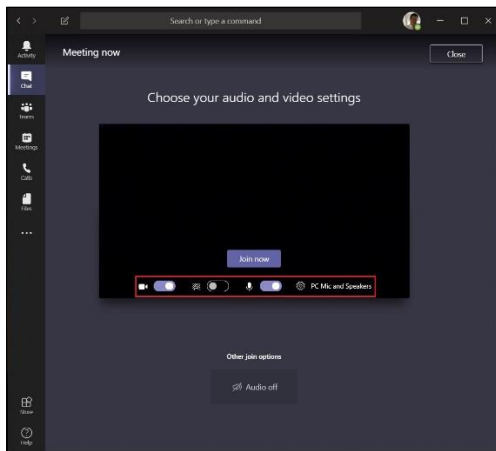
Search or type a command

Activity

Chat

Teams

Meetings

Calls

Files

...

Store

Help

Meeting now

Close

Choose your audio and video settings

Join now

PC Mic and Speakers

Other join options

Audio off